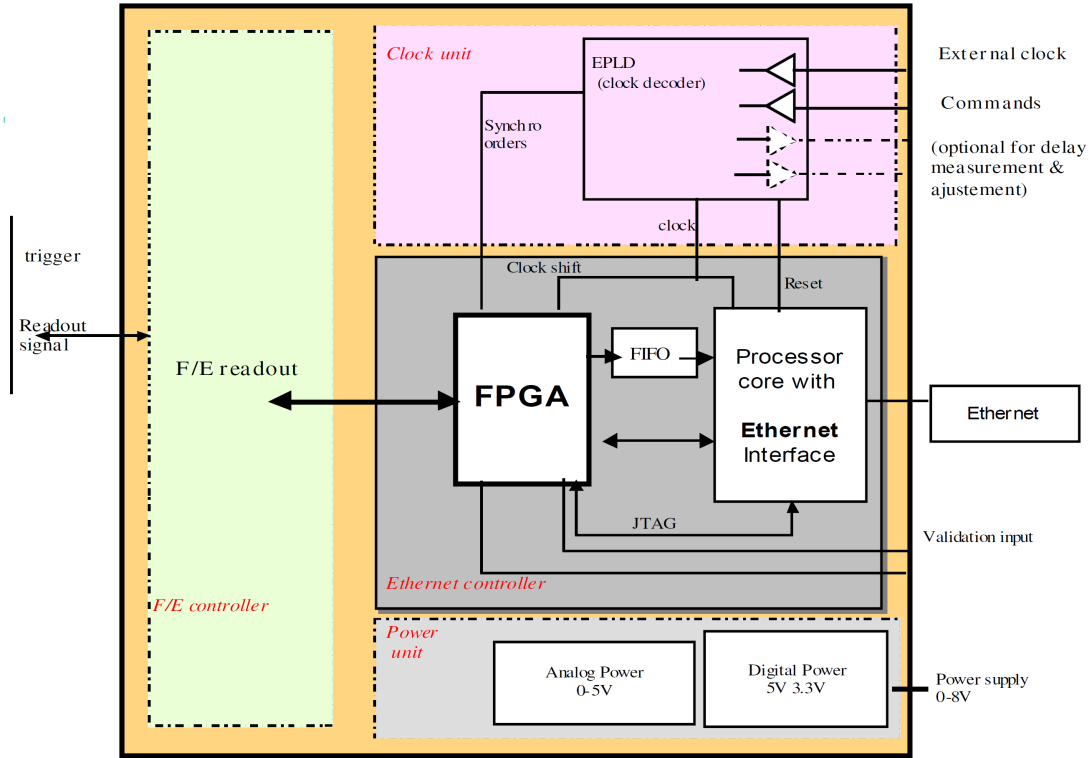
Clock unit

EPLD
(clock decoder)

External clock

Commands

(optional for delay measurement & ajustement)

Synchro orders

clock

trigger

Readout signal

F/E readout

Clock shift

Reset

FPGA

FIFO

Processor core with

Ethernet Interface

Ethernet

JTAG

Validation input

Ethernet controller

F/E controller

Power unit

Analog Power
0-5V

Digital Power
5V 3.3V

Power supply
0-8V